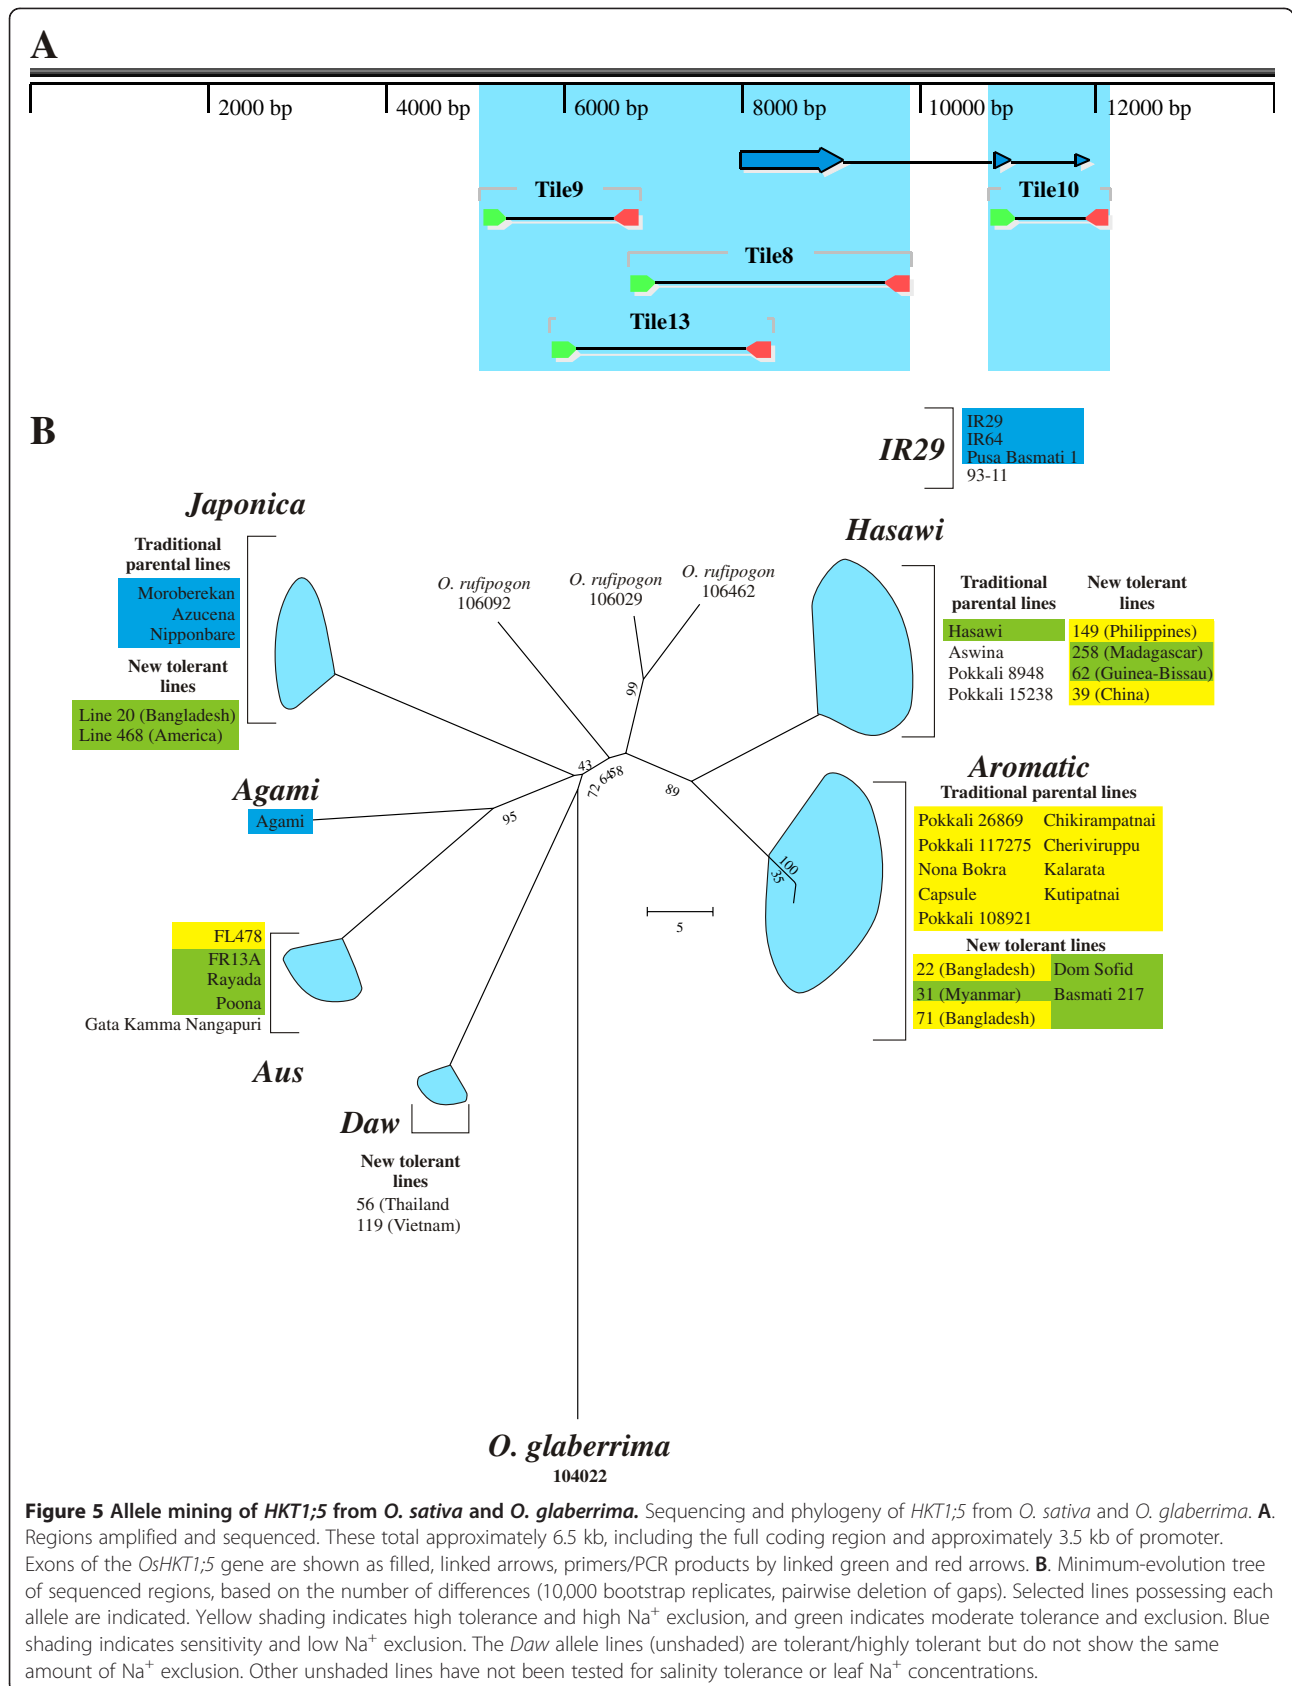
A

2000 bp
4000 bp
6000 bp
8000 bp
10000 bp
12000 bp

Tile9
Tile10
Tile8
Tile13

B

IR29
IR29
IR64
Pusa Basmati 1
93-11

Japonica
Traditional parental lines
Moroberekan
Azucena
Nipponbare
New tolerant lines
Line 20 (Bangladesh)
Line 468 (America)

O. rufipogon 106092
O. rufipogon 106029
O. rufipogon 106462

99
43
72
64
58
89
95
100
35

Hasawi
Traditional parental lines
Hasawi
Aswina
Pokkali 8948
Pokkali 15238
New tolerant lines
149 (Philippines)
258 (Madagascar)
62 (Guinea-Bissau)
39 (China)

Agami
Agami

Aromatic
Traditional parental lines
Pokkali 26869
Chikirampatnai
Pokkali 117275
Cheriviruppu
Nona Bokra
Kalarata
Capsule
Kutipatnai
Pokkali 108921
New tolerant lines
22 (Bangladesh)
Dom Sofid
31 (Myanmar)
Basmati 217
71 (Bangladesh)

5

FL478
FR13A
Rayada
Poona
Gata Kamma Nangapuri
Aus

Daw
New tolerant lines
56 (Thailand
119 (Vietnam)

O. glaberrima
104022

Figure 5 Allele mining of HKT1;5 from O. sativa and O. glaberrima. Sequencing and phylogeny of HKT1;5 from O. sativa and O. glaberrima. A. Regions amplified and sequenced. These total approximately 6.5 kb, including the full coding region and approximately 3.5 kb of promoter. Exons of the OsHKT1;5 gene are shown as filled, linked arrows, primers/PCR products by linked green and red arrows. B. Minimum-evolution tree of sequenced regions, based on the number of differences (10,000 bootstrap replicates, pairwise deletion of gaps). Selected lines possessing each allele are indicated. Yellow shading indicates high tolerance and high Na$^+$ exclusion, and green indicates moderate tolerance and exclusion. Blue shading indicates sensitivity and low Na$^+$ exclusion. The Daw allele lines (unshaded) are tolerant/highly tolerant but do not show the same amount of Na$^+$ exclusion. Other unshaded lines have not been tested for salinity tolerance or leaf Na$^+$ concentrations.